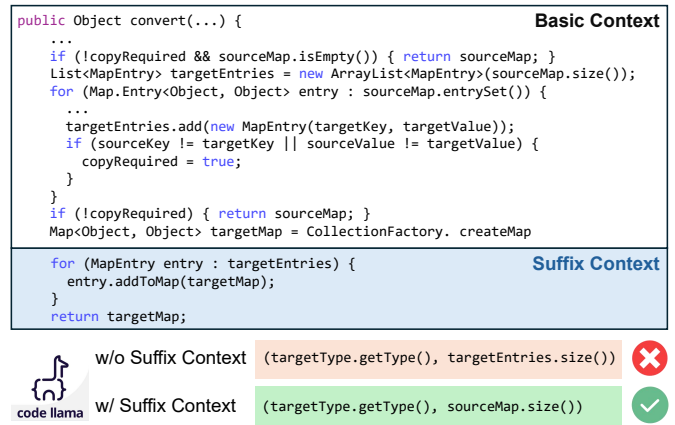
Basic Context

public Object convert(...) {
    ...
    if (!copyRequired && sourceMap.isEmpty()) { return sourceMap; }
    List<MapEntry> targetEntries = new ArrayList<MapEntry>(sourceMap.size());
    for (Map.Entry<Object, Object> entry : sourceMap.entrySet()) {
      ...
      targetEntries.add(new MapEntry(targetKey, targetValue));
      if (sourceKey != targetKey || sourceValue != targetValue) {
        copyRequired = true;
      }
    }
    if (!copyRequired) { return sourceMap; }
    Map<Object, Object> targetMap = CollectionFactory. createMap

Suffix Context

    for (MapEntry entry : targetEntries) {
      entry.addToMap(targetMap);
    }
    return targetMap;

code llama

w/o Suffix Context (targetType.getType(), targetEntries.size())

w/ Suffix Context (targetType.getType(), sourceMap.size())